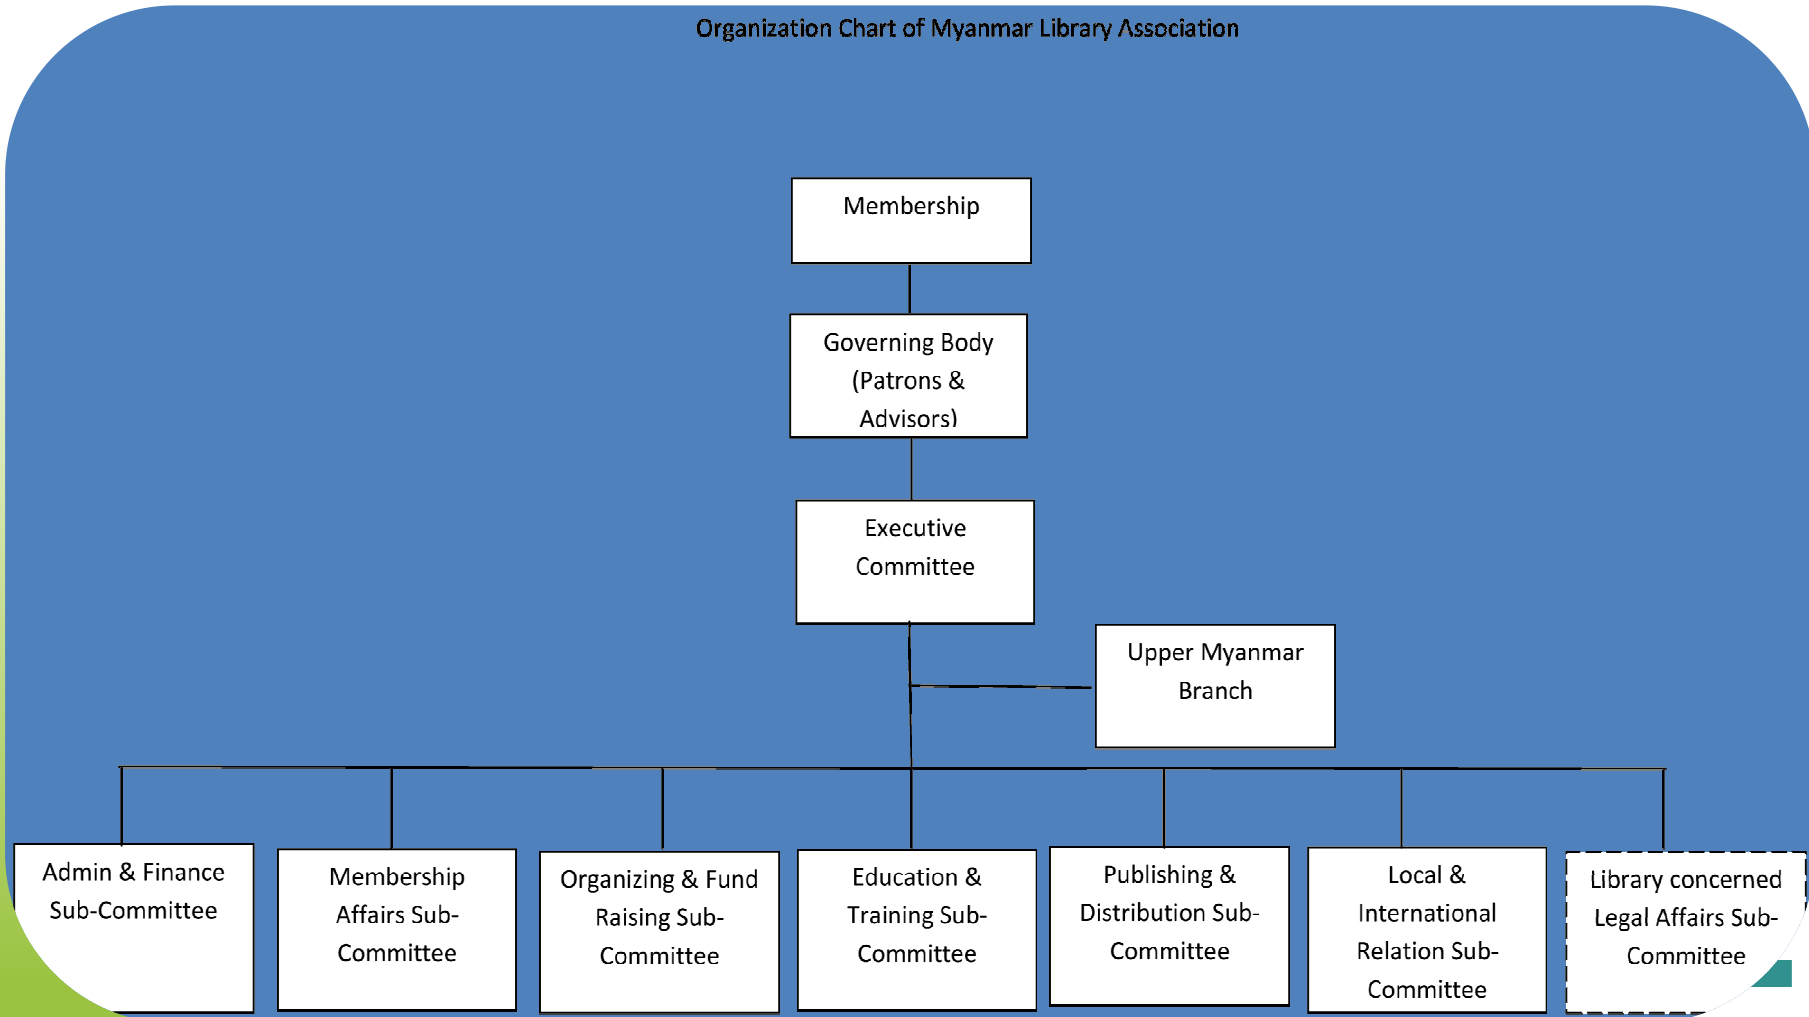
Organization Chart of Myanmar Library Association

Membership

Governing Body (Patrons & Advisors)

Executive Committee

Upper Myanmar Branch

Admin & Finance Sub-Committee

Membership Affairs Sub-Committee

Organizing & Fund Raising Sub-Committee

Education & Training Sub-Committee

Publishing & Distribution Sub-Committee

Local & International Relation Sub-Committee

Library concerned Legal Affairs Sub-Committee